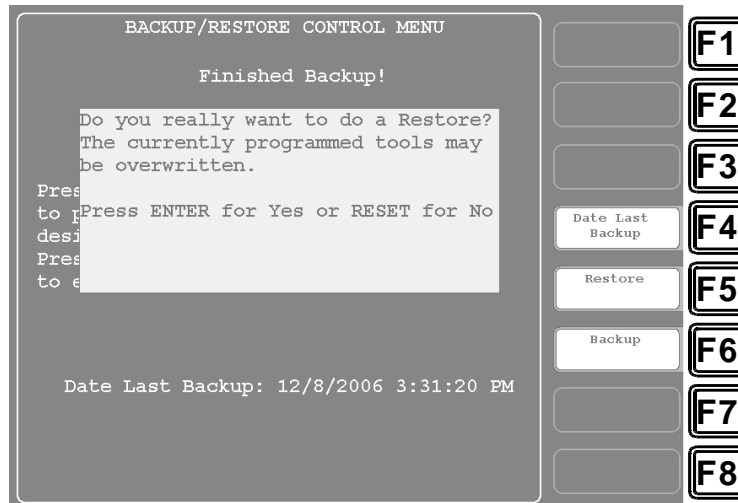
BACKUP/RESTORE CONTROL MENU

Finished Backup!

Do you really want to do a Restore? The currently programmed tools may be overwritten.

Press ENTER for Yes or RESET for No

Pres
to p
desi
Pres
to e

Date Last Backup: 12/8/2006 3:31:20 PM

Date Last Backup

Restore

Backup

F1
F2
F3
F4
F5
F6
F7
F8